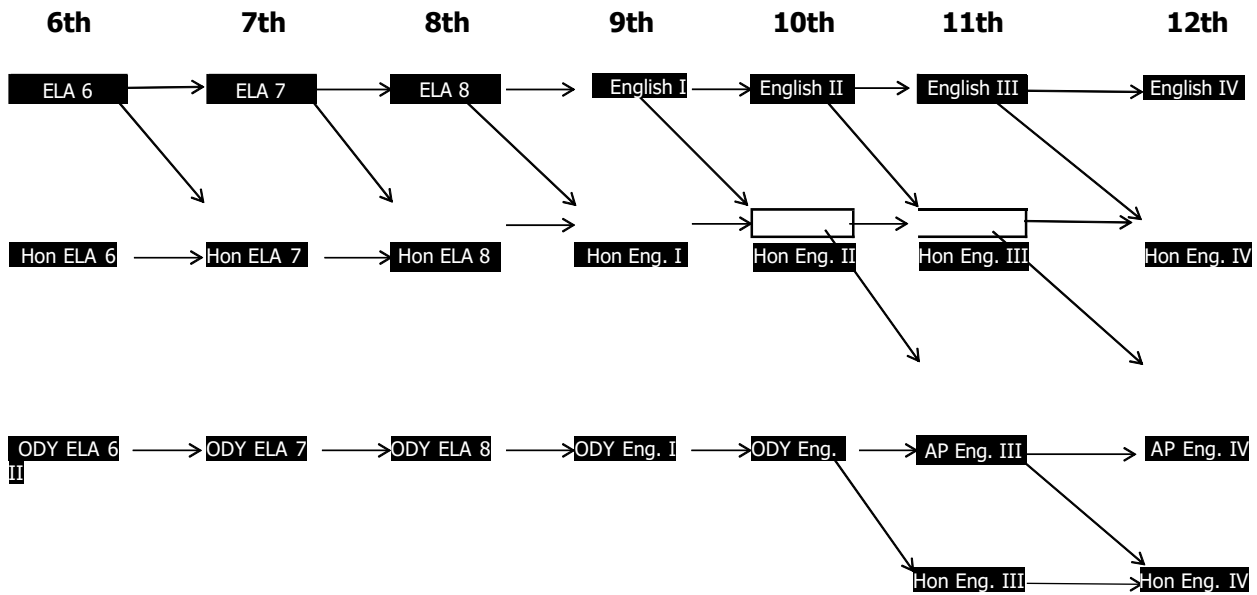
6th 7th 8th 9th 10th 11th 12th

ELA 6 ELA 7 ELA 8 English I English II English III English IV

Hon ELA 6 Hon ELA 7 Hon ELA 8 Hon Eng. I Hon Eng. II Hon Eng. III Hon Eng. IV

ODY ELA 6 ODY ELA 7 ODY ELA 8 ODY Eng. I ODY Eng. AP Eng. III AP Eng. IV

II

Hon Eng. III Hon Eng. IV